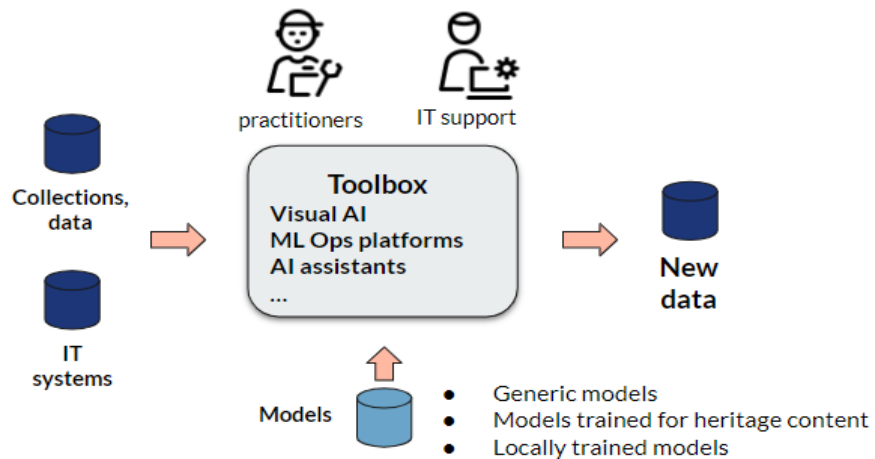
practitioners

IT support

Collections, data

IT systems

Toolbox
Visual AI
ML Ops platforms
AI assistants
...

New data

Models

- Generic models
- Models trained for heritage content
- Locally trained models